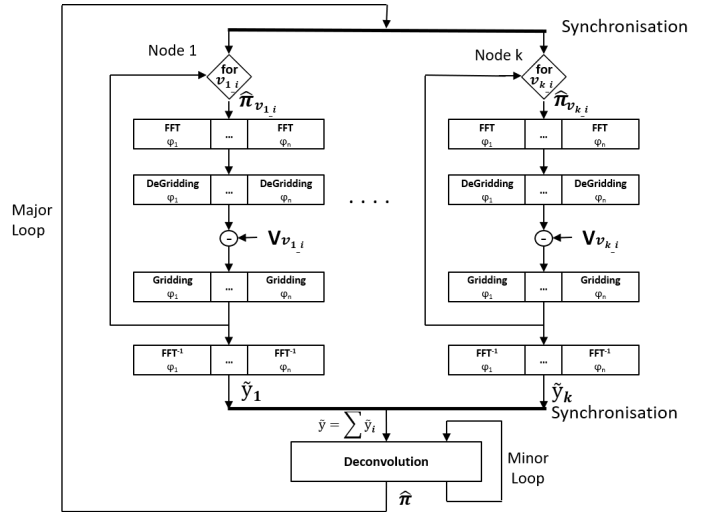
Synchronisation

Node 1

for $v_{1\_i}$

$\widehat{\pi}_{v_{1\_i}}$

| FFT $\varphi_1$ | ... | FFT $\varphi_n$ |
|---|---|---|

| DeGridding $\varphi_1$ | ... | DeGridding $\varphi_n$ |
|---|---|---|

-

$\mathbf{V}_{v_{1\_i}}$

| Gridding $\varphi_1$ | ... | Gridding $\varphi_n$ |
|---|---|---|

| FFT$^{-1}$ $\varphi_1$ | ... | FFT$^{-1}$ $\varphi_n$ |
|---|---|---|

$\tilde{y}_1$

Node k

for $v_{k\_i}$

$\widehat{\pi}_{v_{k\_i}}$

| FFT $\varphi_1$ | ... | FFT $\varphi_n$ |
|---|---|---|

| DeGridding $\varphi_1$ | ... | DeGridding $\varphi_n$ |
|---|---|---|

-

$\mathbf{V}_{v_{k\_i}}$

| Gridding $\varphi_1$ | ... | Gridding $\varphi_n$ |
|---|---|---|

| FFT$^{-1}$ $\varphi_1$ | ... | FFT$^{-1}$ $\varphi_n$ |
|---|---|---|

$\tilde{y}_k$

. . . .

Major Loop

Synchronisation

$\tilde{y} = \sum \tilde{y}_i$

Deconvolution

Minor Loop

$\widehat{\pi}$